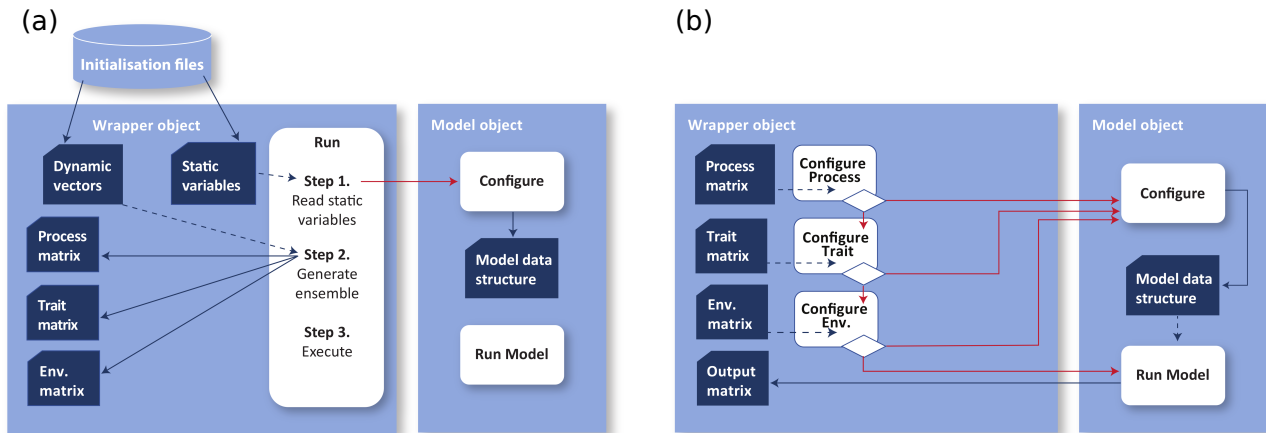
(a)

Initialisation files

Wrapper object

Dynamic vectors

Static variables

Run

Step 1.
Read static variables

Step 2.
Generate ensemble

Step 3.
Execute

Process matrix

Trait matrix

Env. matrix

Model object

Configure

Model data structure

Run Model

(b)

Wrapper object

Process matrix

Configure Process

Trait matrix

Configure Trait

Env. matrix

Configure Env.

Output matrix

Model object

Configure

Model data structure

Run Model